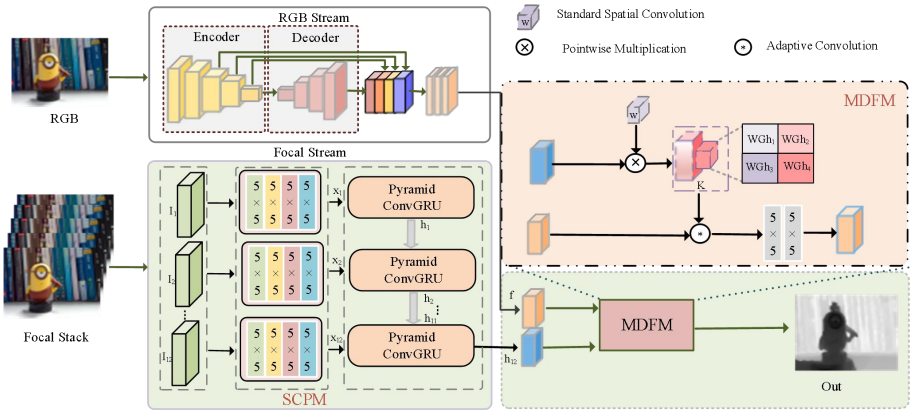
RGB Stream

Encoder

Decoder

RGB

w Standard Spatial Convolution

Pointwise Multiplication

Adaptive Convolution

MDFM

w

$WGh_1$ $WGh_2$

$WGh_3$ $WGh_4$

K

5 × 5

5 × 5

Focal Stream

$I_1$

5 × 5 5 × 5 5 × 5 5 × 5

$x_1$

Pyramid ConvGRU

$h_1$

$I_2$

5 × 5 5 × 5 5 × 5 5 × 5

$x_2$

Pyramid ConvGRU

$h_2$

$h_{11}$

$I_{12}$

5 × 5 5 × 5 5 × 5 5 × 5

$x_{12}$

Pyramid ConvGRU

f

$h_{12}$

MDFM

Focal Stack

SCPM

Out